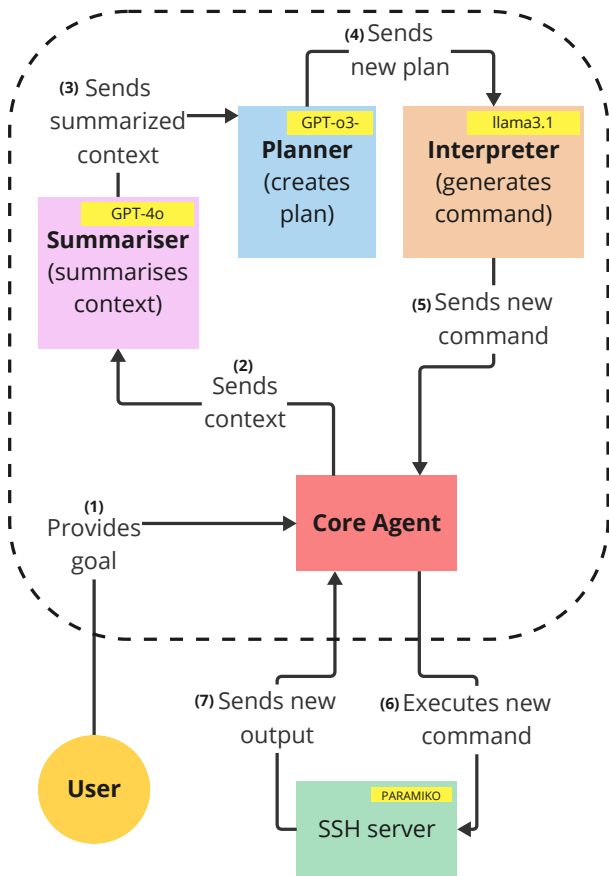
(4) Sends new plan

(3) Sends summarized context

GPT-o3-
Planner
(creates plan)

llama3.1
Interpreter
(generates command)

GPT-4o
Summariser
(summarises context)

(5) Sends new command

(2) Sends context

(1) Provides goal

Core Agent

(7) Sends new output

(6) Executes new command

User

PARAMIKO
SSH server